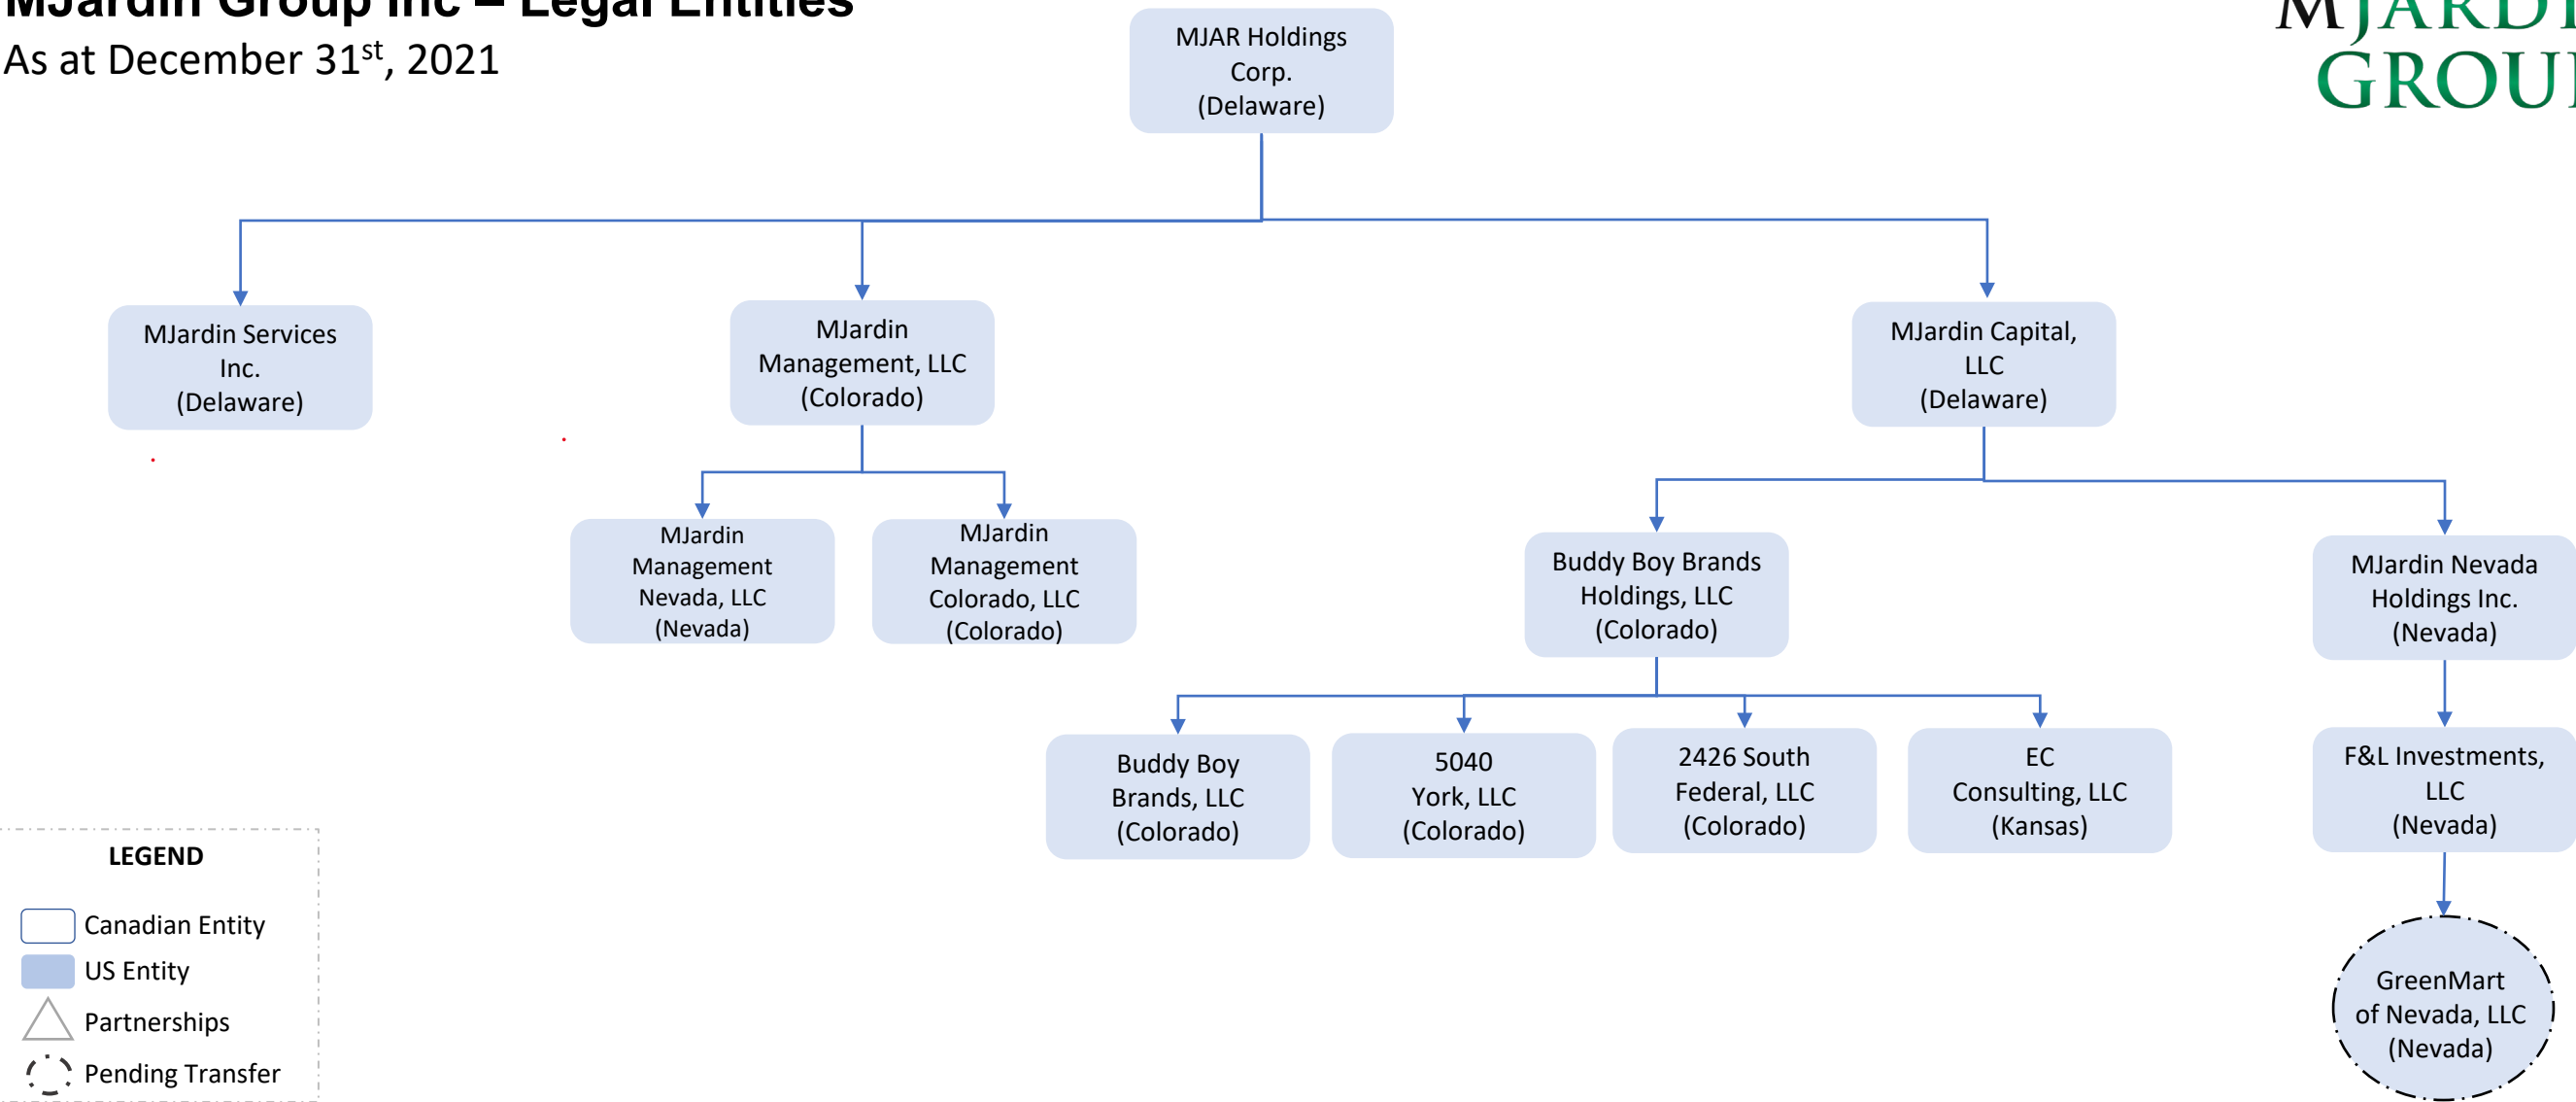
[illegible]
As at December 31$^{st}$, 2021

MJAR Holdings Corp. (Delaware)

MJardin Services Inc. (Delaware)

MJardin Management, LLC (Colorado)

MJardin Capital, LLC (Delaware)

MJardin Management Nevada, LLC (Nevada)

MJardin Management Colorado, LLC (Colorado)

Buddy Boy Brands Holdings, LLC (Colorado)

MJardin Nevada Holdings Inc. (Nevada)

Buddy Boy Brands, LLC (Colorado)

5040 York, LLC (Colorado)

2426 South Federal, LLC (Colorado)

EC Consulting, LLC (Kansas)

F&L Investments, LLC (Nevada)

GreenMart of Nevada, LLC (Nevada)

LEGEND
Canadian Entity
US Entity
Partnerships
Pending Transfer